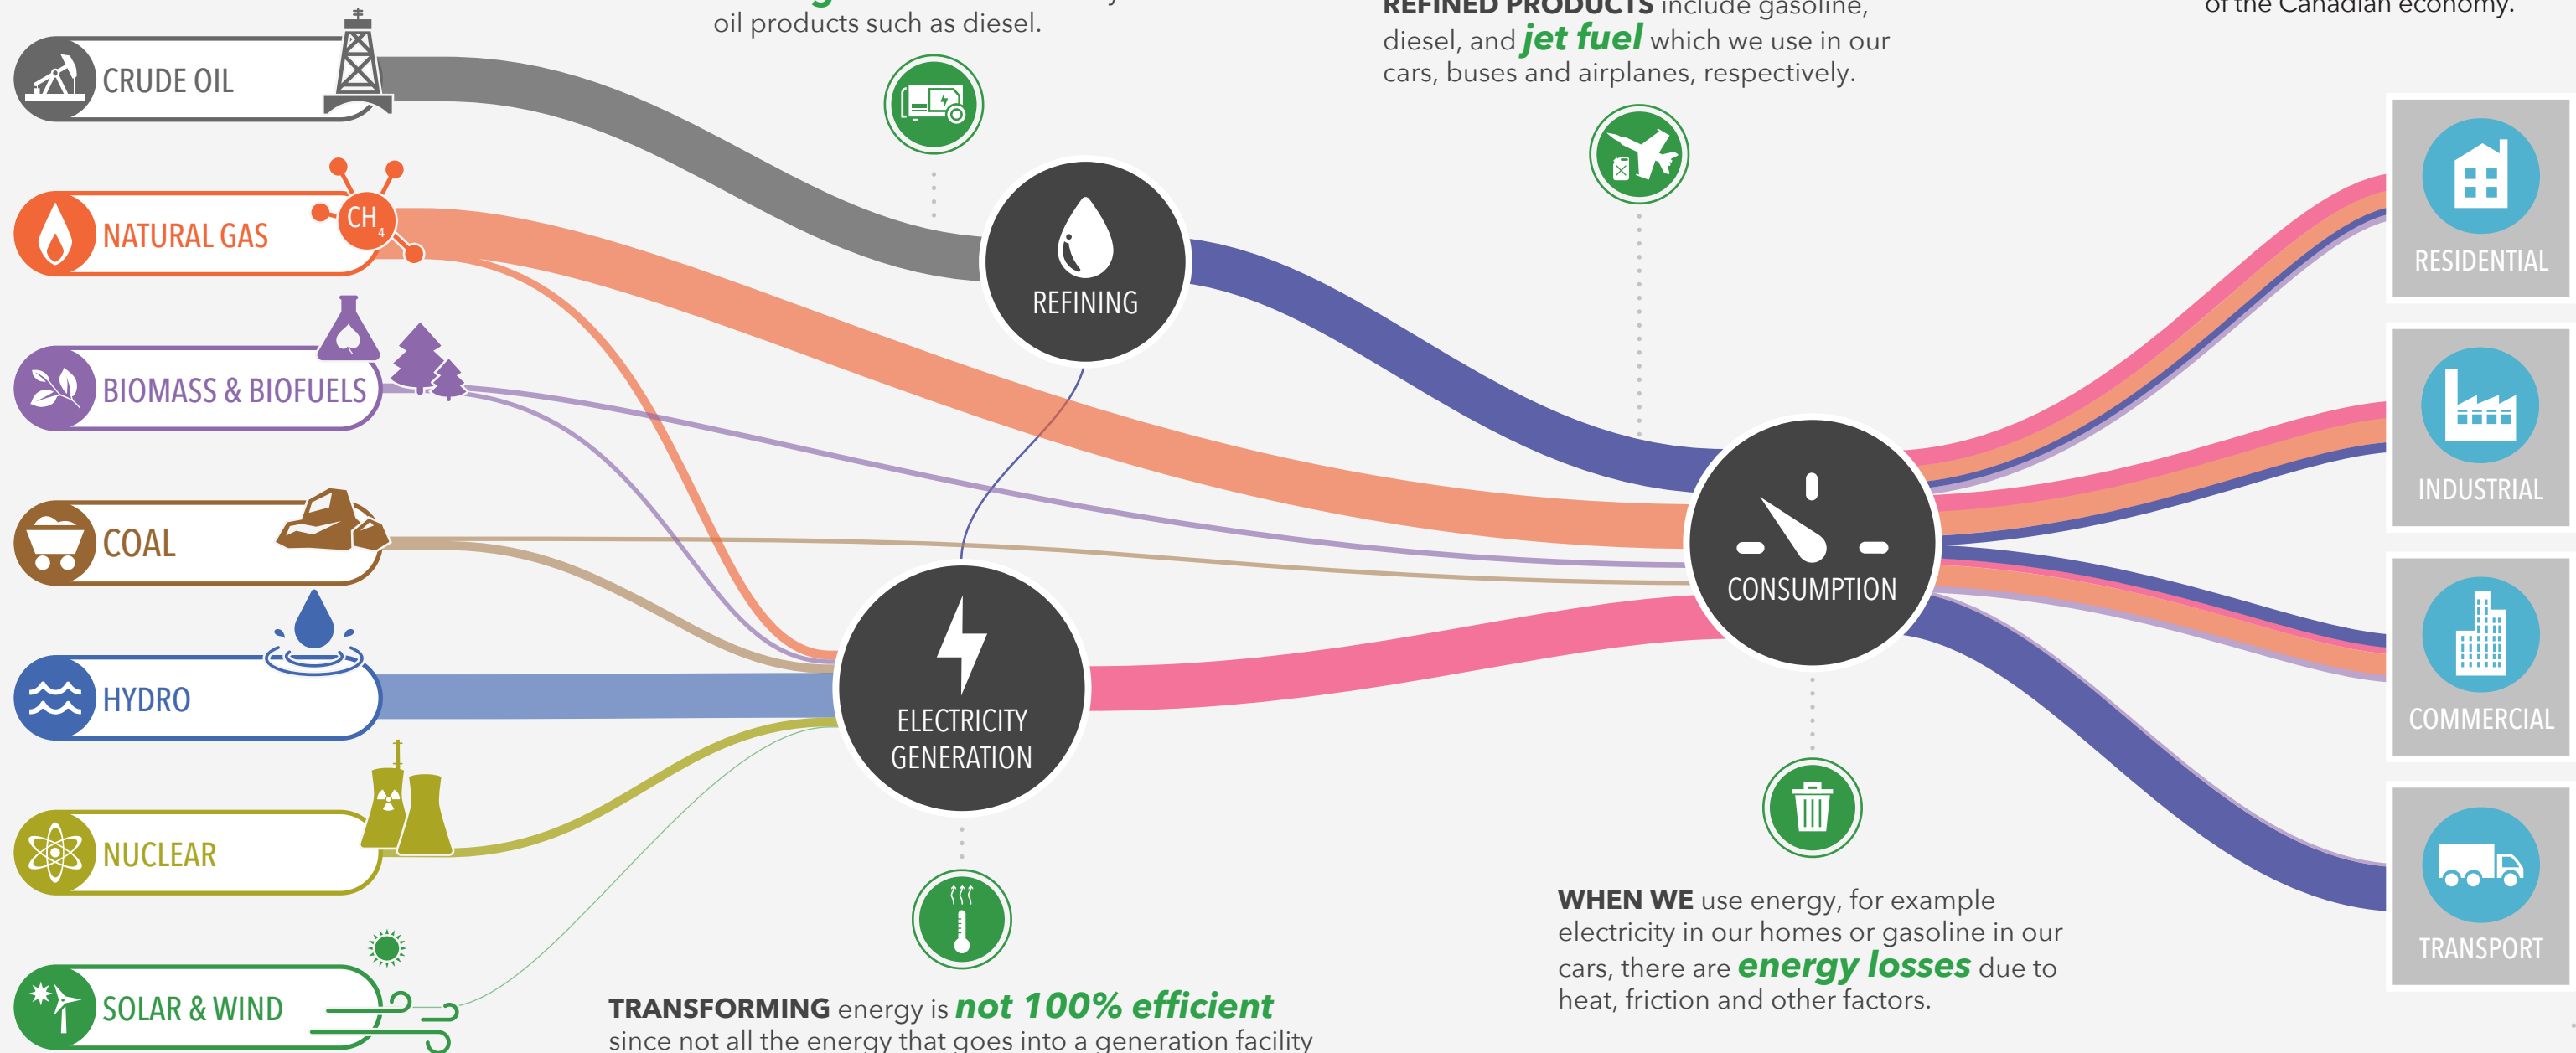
oil products such as diesel.

REFINED PRODUCTS include gasoline, diesel, and jet fuel which we use in our cars, buses and airplanes, respectively.

of the Canadian economy.

CRUDE OIL

NATURAL GAS

$CH_4$

BIOMASS & BIOFUELS

COAL

HYDRO

NUCLEAR

SOLAR & WIND

REFINING

ELECTRICITY GENERATION

CONSUMPTION

RESIDENTIAL

INDUSTRIAL

COMMERCIAL

TRANSPORT

WHEN WE use energy, for example electricity in our homes or gasoline in our cars, there are energy losses due to heat, friction and other factors.

TRANSFORMING energy is not 100% efficient since not all the energy that goes into a generation facility